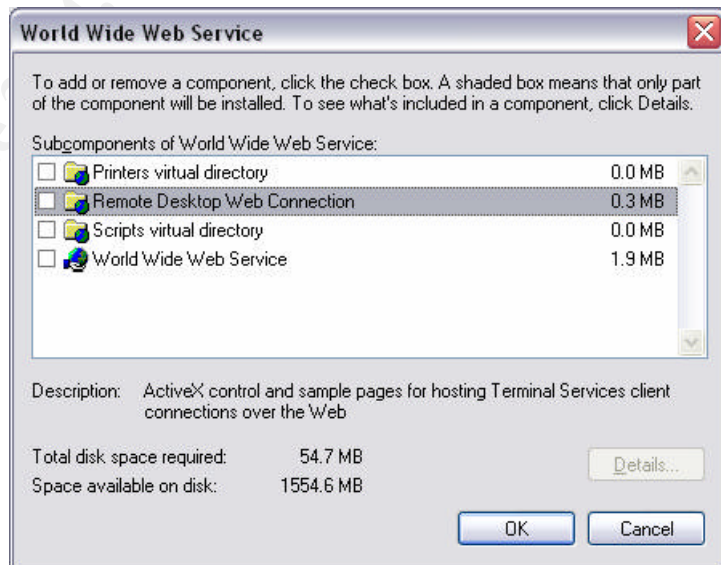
World Wide Web Service

To add or remove a component, click the check box. A shaded box means that only part of the component will be installed. To see what's included in a component, click Details.

Subcomponents of World Wide Web Service:

| | |
|---|---|
| Printers virtual directory | 0.0 MB |
| Remote Desktop Web Connection | 0.3 MB |
| Scripts virtual directory | 0.0 MB |
| World Wide Web Service | 1.9 MB |

Description: ActiveX control and sample pages for hosting Terminal Services client connections over the Web

Total disk space required: 54.7 MB
Space available on disk: 1554.6 MB

Details...

OK Cancel